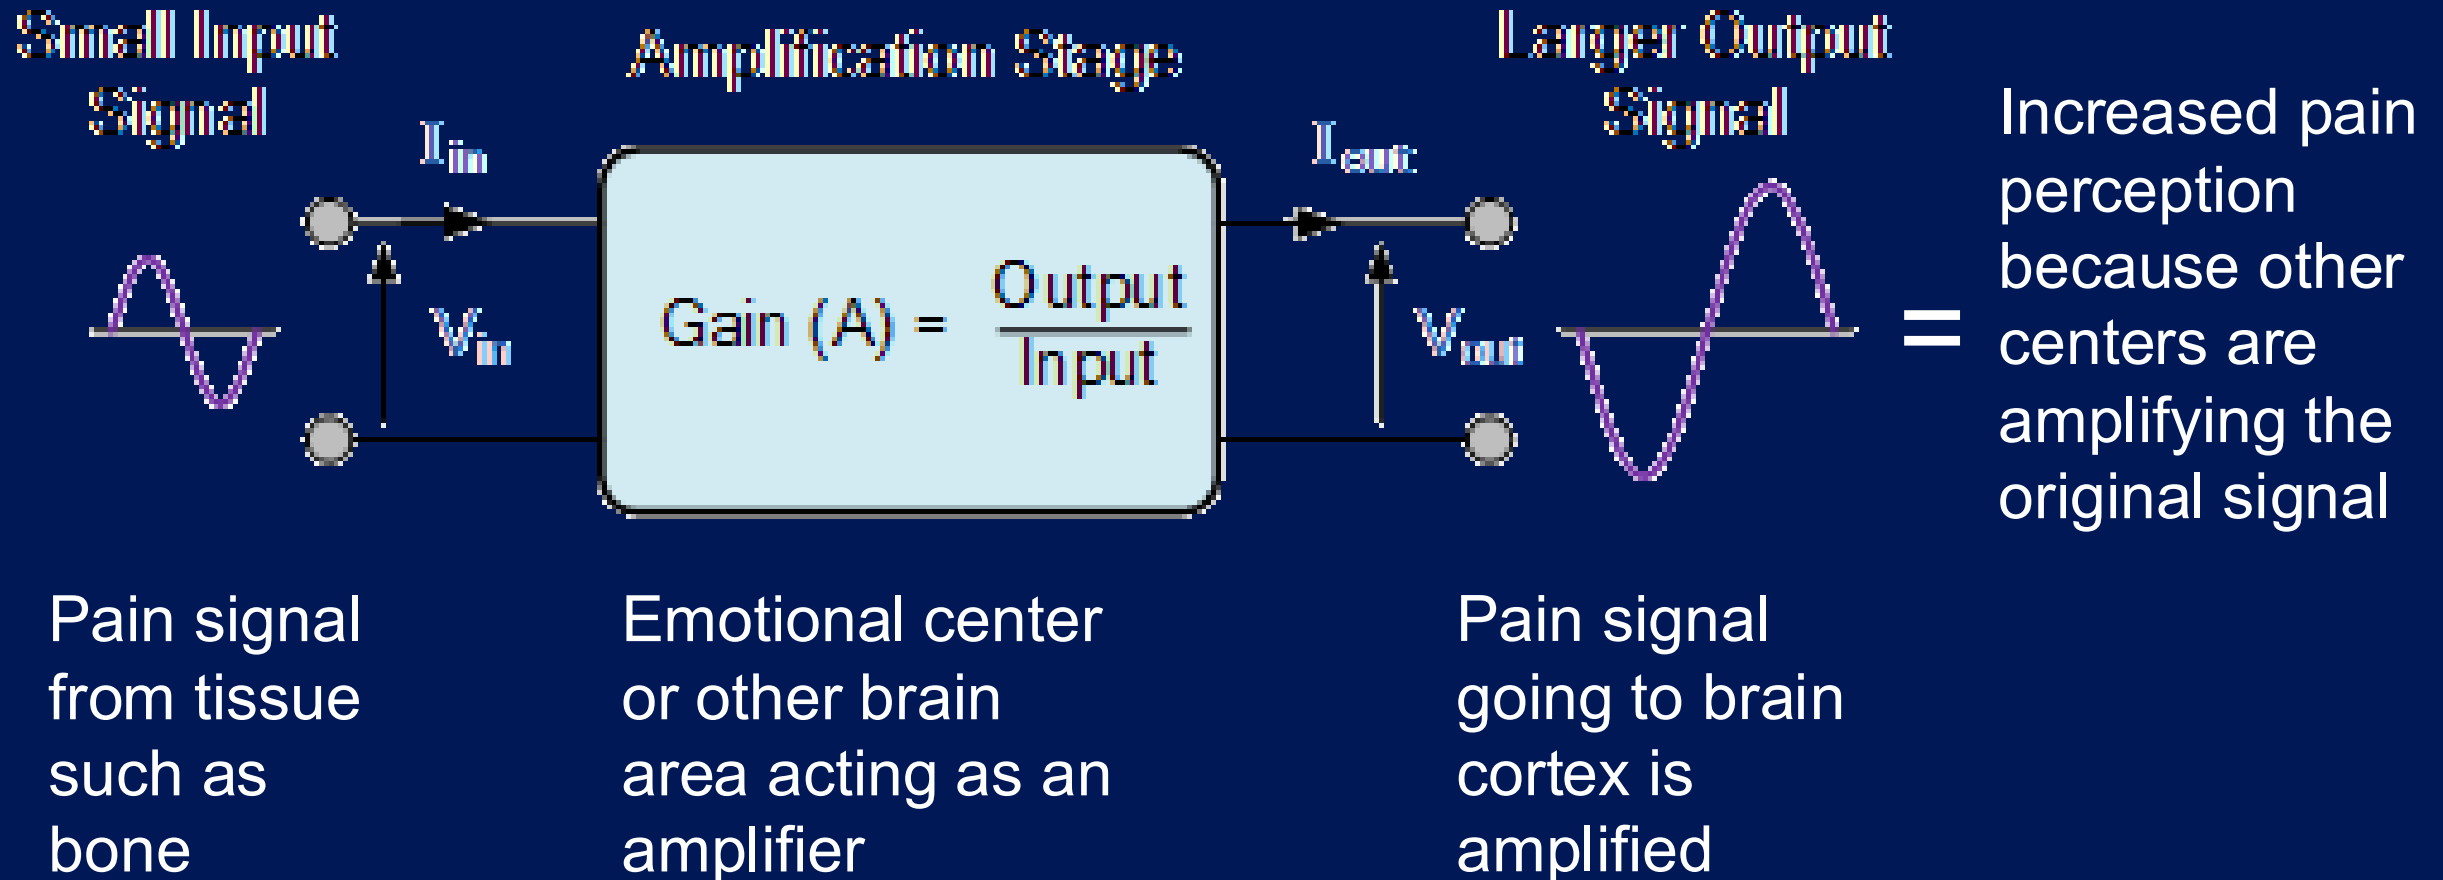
Small Input Signal

Amplification Stage

Larger Output Signal

$I_{in}$

$V_{in}$

Gain (A) = $\frac{\text{Output}}{\text{Input}}$

$I_{out}$

$V_{out}$

=

Increased pain perception because other centers are amplifying the original signal

Pain signal from tissue such as bone

Emotional center or other brain area acting as an amplifier

Pain signal going to brain cortex is amplified